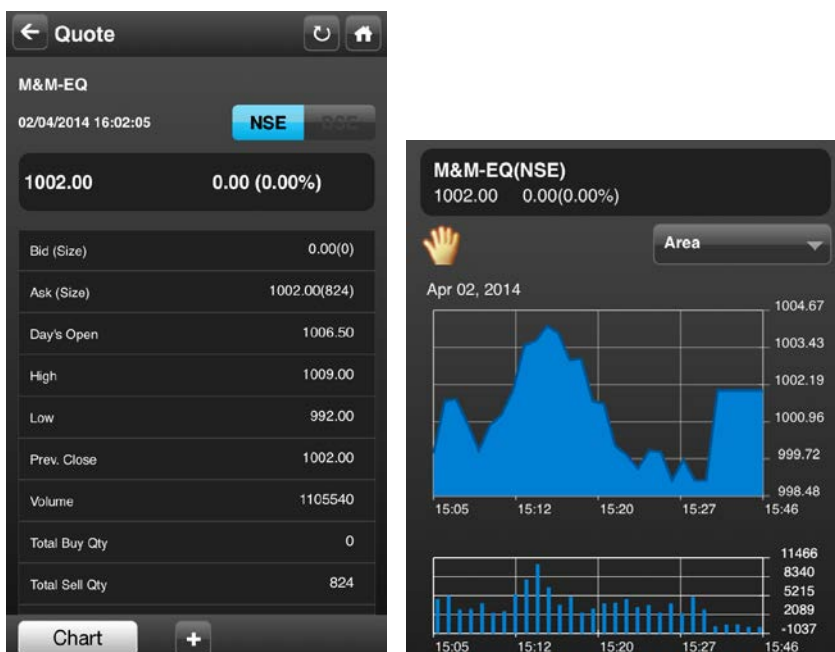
Quote

M&M-EQ

02/04/2014 16:02:05

NSE BSE

1002.00 0.00 (0.00%)

| Bid (Size) | 0.00(0) |
|---|---|
| Ask (Size) | 1002.00(824) |
| Day's Open | 1006.50 |
| High | 1009.00 |
| Low | 992.00 |
| Prev. Close | 1002.00 |
| Volume | 1105540 |
| Total Buy Qty | 0 |
| Total Sell Qty | 824 |

Chart +

M&M-EQ(NSE)
1002.00 0.00(0.00%)

Area

Apr 02, 2014

1004.67
1003.43
1002.19
1000.96
999.72
998.48

15:05 15:12 15:20 15:27 15:46

11466
8340
5215
2089
-1037

15:05 15:12 15:20 15:27 15:46